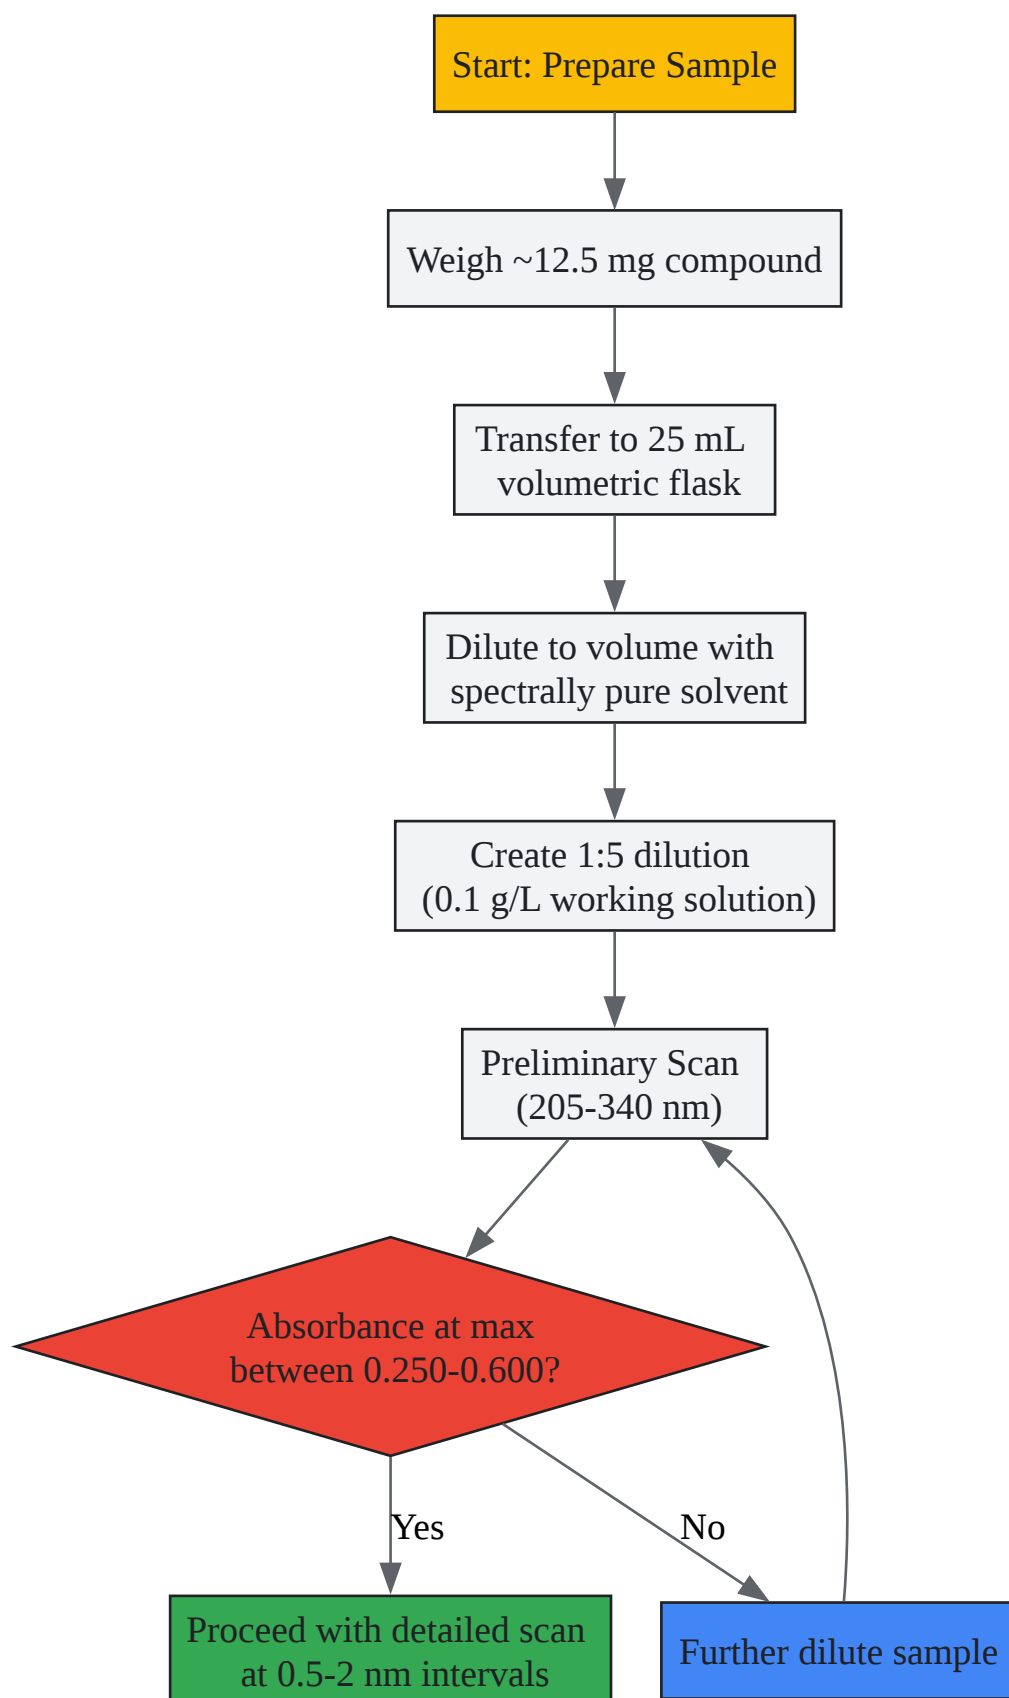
Start: Prepare Sample

Weigh ~12.5 mg compound

Transfer to 25 mL volumetric flask

Dilute to volume with spectrally pure solvent

Create 1:5 dilution (0.1 g/L working solution)

Preliminary Scan (205-340 nm)

Absorbance at max between 0.250-0.600?

Yes

No

Proceed with detailed scan at 0.5-2 nm intervals

Further dilute sample